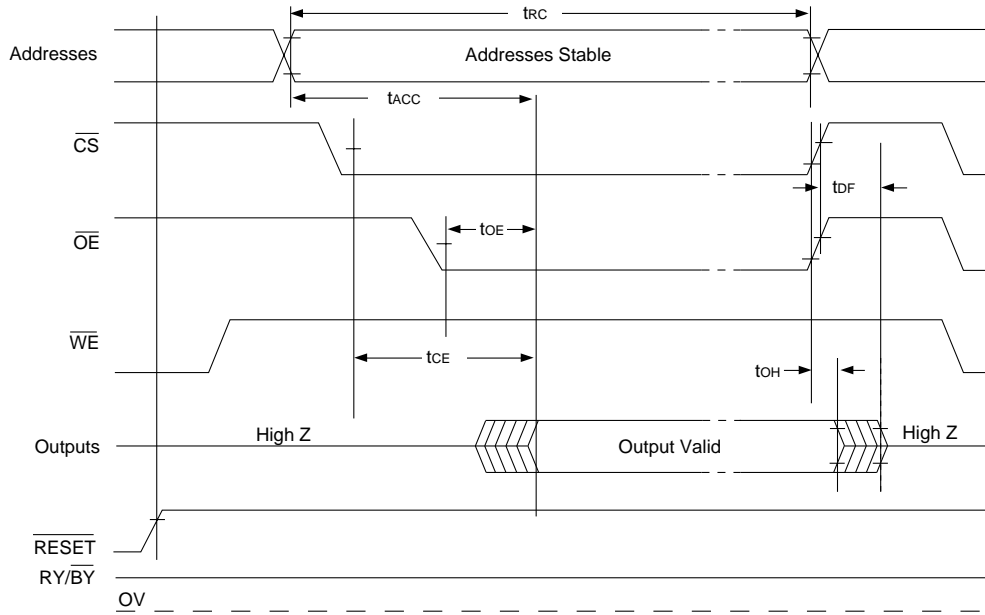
$t_{RC}$

Addresses

Addresses Stable

$t_{ACC}$

$\overline{CS}$

$t_{DF}$

$\overline{OE}$

$t_{OE}$

$\overline{WE}$

$t_{CE}$

$t_{OH}$

Outputs

High Z

Output Valid

High Z

$\overline{RESET}$

RY/$\overline{BY}$

OV